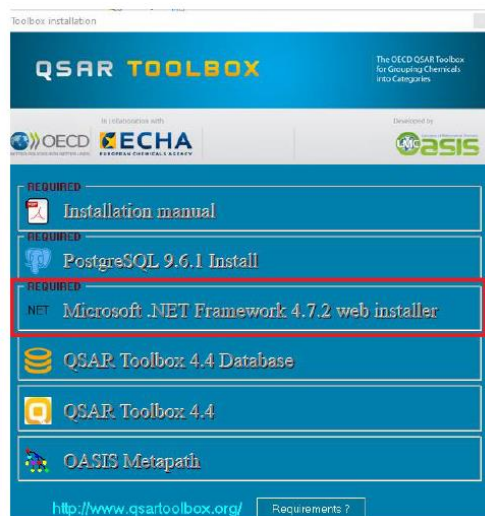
Toolbox installation

QSAR TOOLBOX

The OECD QSAR Toolbox for Grouping Chemicals into Categories

In collaboration with

OECD

ECHA
EUROPEAN CHEMICALS AGENCY

Developed by

OASIS

REQUIRED
Installation manual

REQUIRED
PostgreSQL 9.6.1 Install

REQUIRED
NET Microsoft .NET Framework 4.7.2 web installer

QSAR Toolbox 4.4 Database

QSAR Toolbox 4.4

OASIS Metapath

http://www.qsartoolbox.org/

Requirements ?